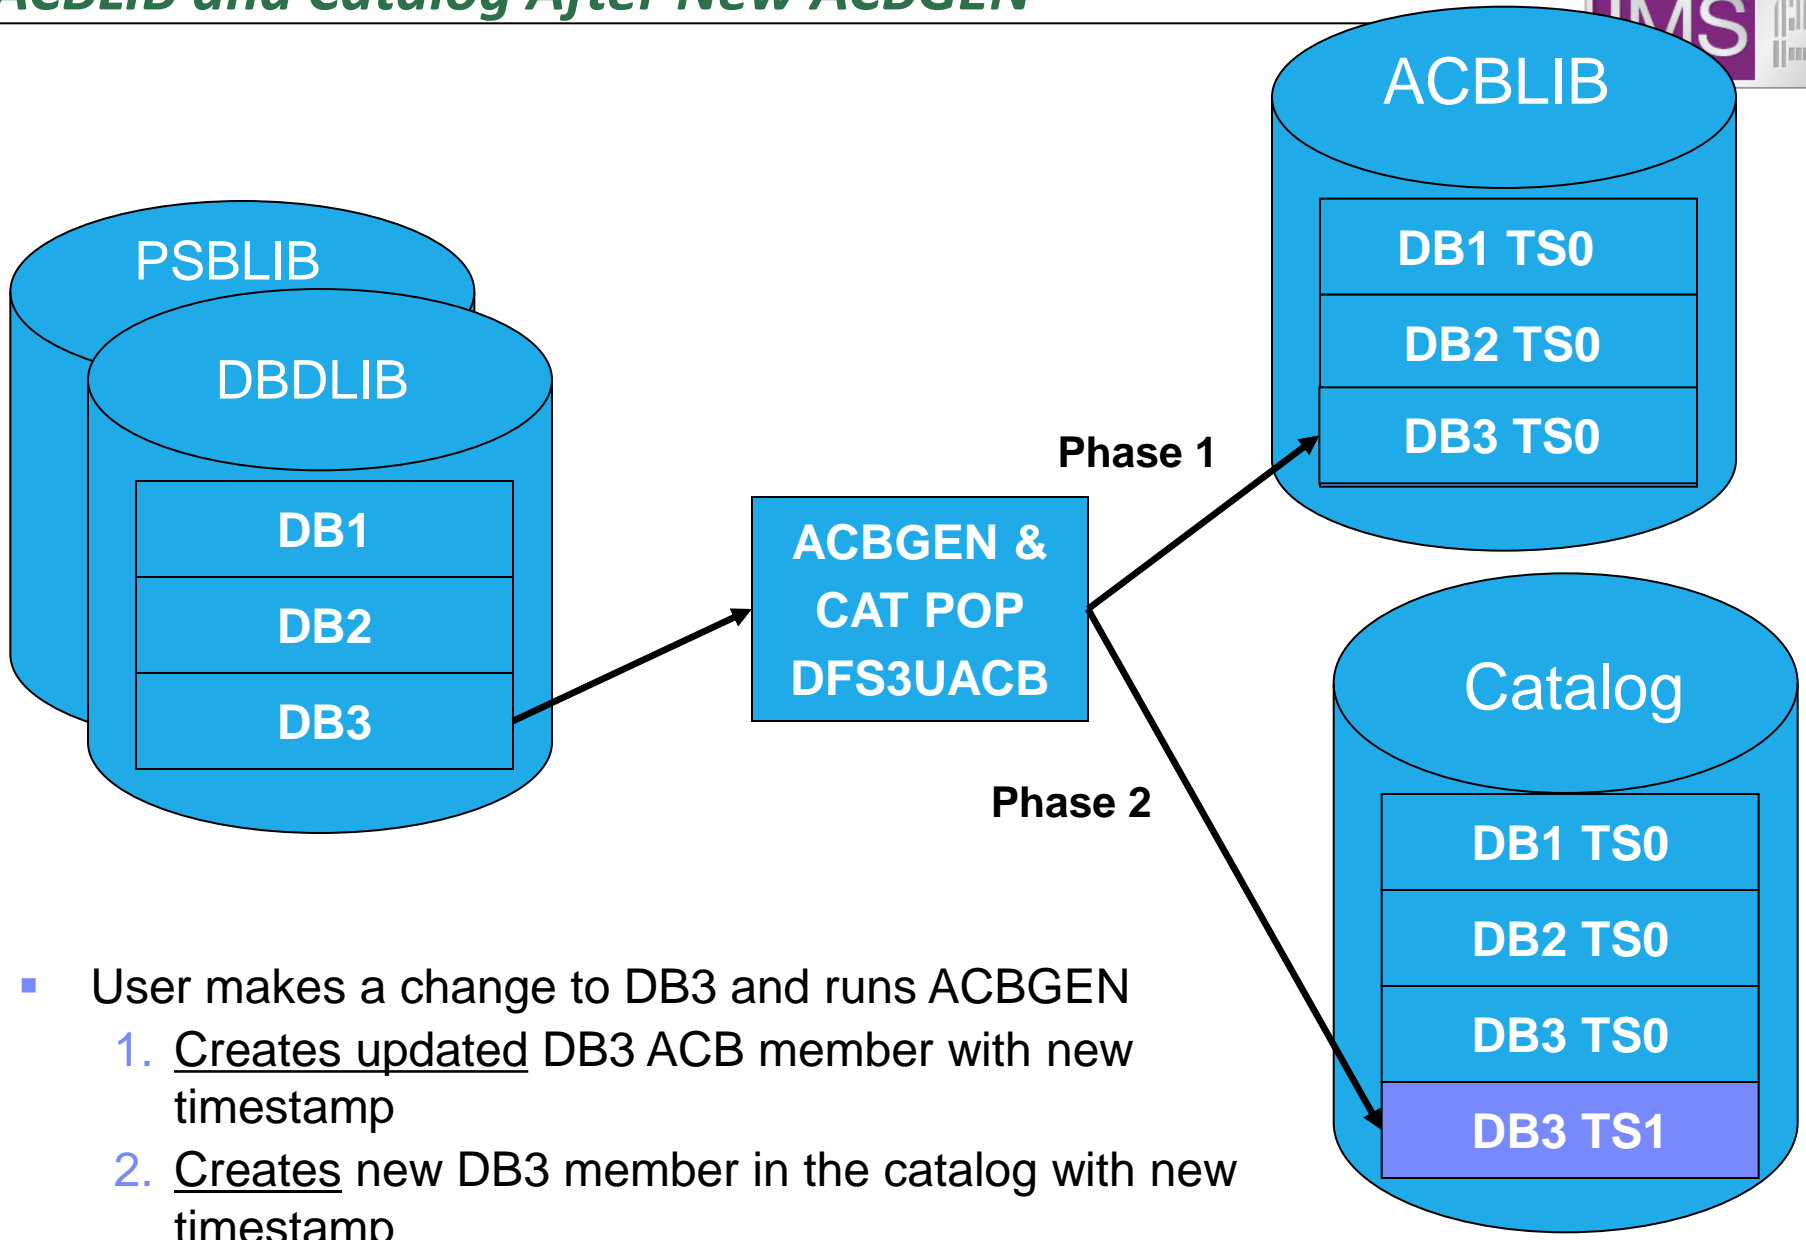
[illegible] and Catalog After New ACBGEN

IMS

ACBLIB

DB1 TS0

DB2 TS0

DB3 TS0

PSBLIB

DBDLIB

DB1

DB2

DB3

Phase 1

ACBGEN & CAT POP DFS3UACB

Catalog

Phase 2

DB1 TS0

DB2 TS0

DB3 TS0

DB3 TS1

▪ User makes a change to DB3 and runs ACBGEN
1. Creates updated DB3 ACB member with new timestamp
2. Creates new DB3 member in the catalog with new timestamp